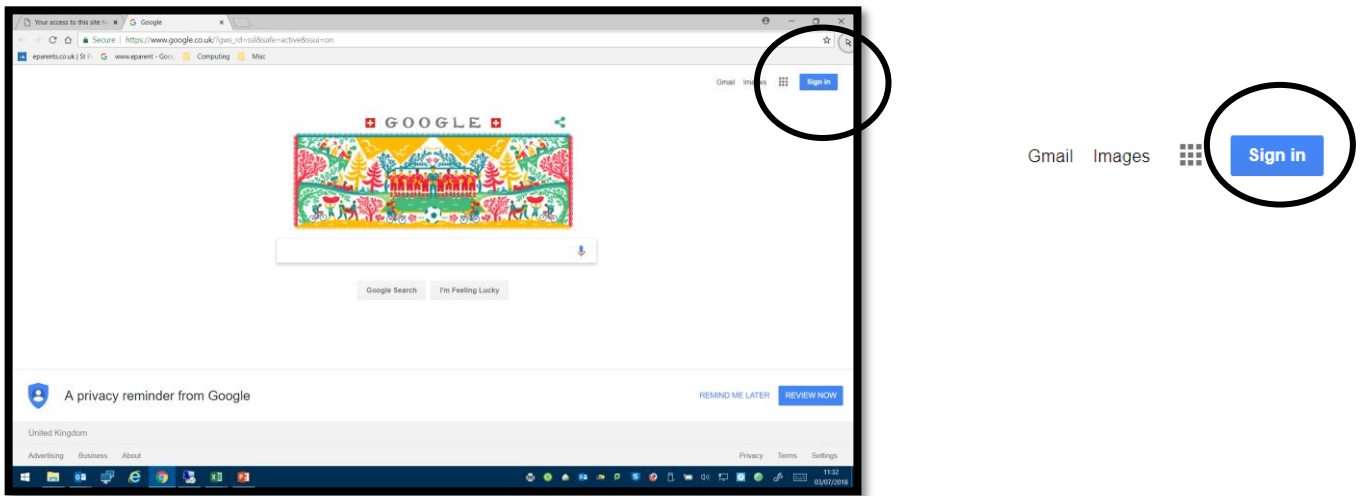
Your access to this site h... Google

Secure | https://www.google.co.uk/?gws_rd=ssl&safe=active&ssui=on

eparents.co.uk | St P... www.eparent - Goo... Computing Misc

Gmail Images Sign in

GOOGLE

Google Search I'm Feeling Lucky

A privacy reminder from Google

REMIND ME LATER REVIEW NOW

United Kingdom

Advertising Business About

Privacy Terms Settings

11:32 03/07/2018

Gmail Images Sign in